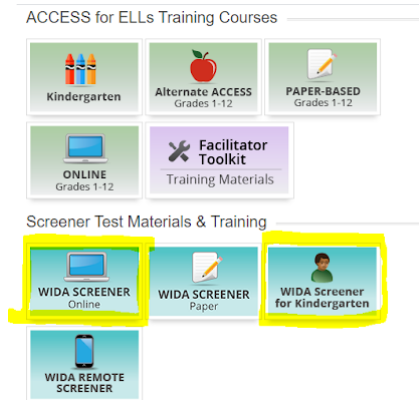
ACCESS for ELLs Training Courses

Kindergarten

Alternate ACCESS
Grades 1-12

PAPER-BASED
Grades 1-12

ONLINE
Grades 1-12

Facilitator Toolkit
Training Materials

Screener Test Materials & Training

WIDA SCREENER
Online

WIDA SCREENER
Paper

WIDA Screener for Kindergarten

WIDA REMOTE SCREENER